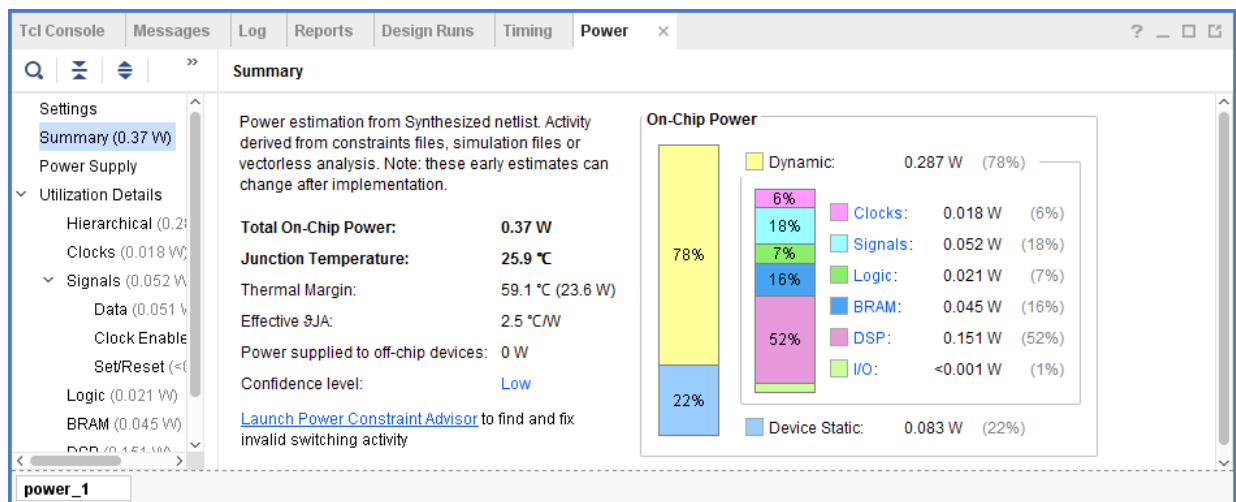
Tcl Console | Messages | Log | Reports | Design Runs | Timing | Power ×

? _ □ ⧉

»

Summary

Settings
Summary (0.37 W)
Power Supply
Utilization Details
Hierarchical (0.2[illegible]
Clocks (0.018 W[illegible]
Signals (0.052 W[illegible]
Data (0.051 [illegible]
Clock Enable
Set/Reset (<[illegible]
Logic (0.021 W)
BRAM (0.045 W)
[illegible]

Power estimation from Synthesized netlist. Activity derived from constraints files, simulation files or vectorless analysis. Note: these early estimates can change after implementation.

| | |
|---|---|
| **Total On-Chip Power:** | **0.37 W** |
| **Junction Temperature:** | **25.9 °C** |
| Thermal Margin: | 59.1 °C (23.6 W) |
| Effective θJA: | 2.5 °C/W |
| Power supplied to off-chip devices: | 0 W |
| Confidence level: | Low |

Launch Power Constraint Advisor to find and fix invalid switching activity

On-Chip Power

78%
22%

Dynamic: 0.287 W (78%)

6%
18%
7%
16%
52%

| | | |
|---|---|---|
| Clocks: | 0.018 W | (6%) |
| Signals: | 0.052 W | (18%) |
| Logic: | 0.021 W | (7%) |
| BRAM: | 0.045 W | (16%) |
| DSP: | 0.151 W | (52%) |
| I/O: | <0.001 W | (1%) |

Device Static: 0.083 W (22%)

power_1